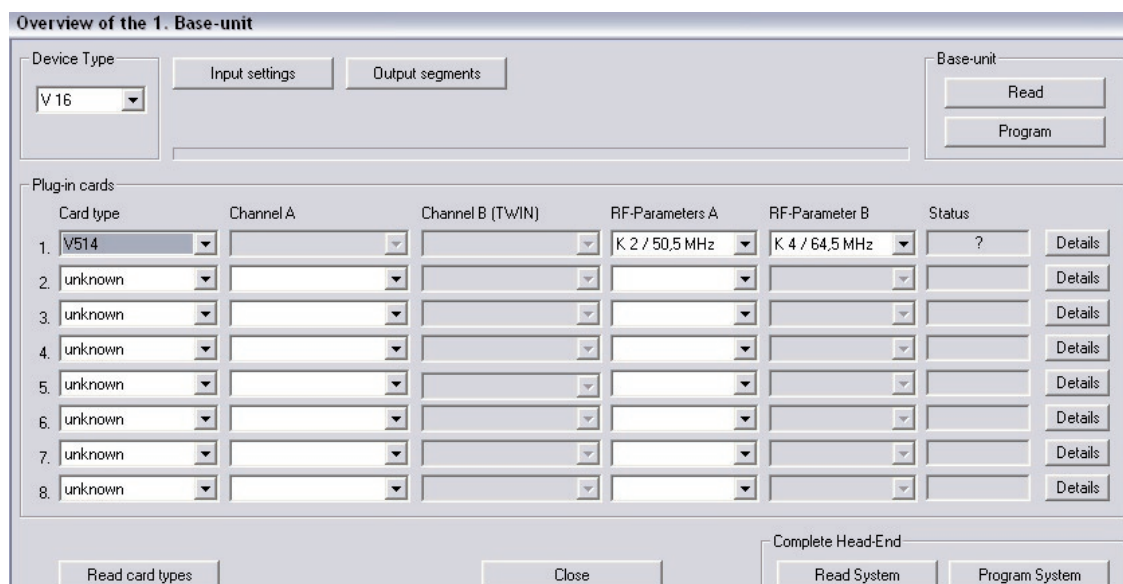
Overview of the 1. Base-unit

Device Type
V 16

Input settings
Output segments

Base-unit
Read
Program

Plug-in cards

|  | Card type | Channel A | Channel B (TWIN) | RF-Parameters A | RF-Parameter B | Status |  |
|---|---|---|---|---|---|---|---|
| 1. | V514 |  |  | K 2 / 50,5 MHz | K 4 / 64,5 MHz | ? | Details |
| 2. | unknown |  |  |  |  |  | Details |
| 3. | unknown |  |  |  |  |  | Details |
| 4. | unknown |  |  |  |  |  | Details |
| 5. | unknown |  |  |  |  |  | Details |
| 6. | unknown |  |  |  |  |  | Details |
| 7. | unknown |  |  |  |  |  | Details |
| 8. | unknown |  |  |  |  |  | Details |

Complete Head-End

Read card types
Close
Read System
Program System